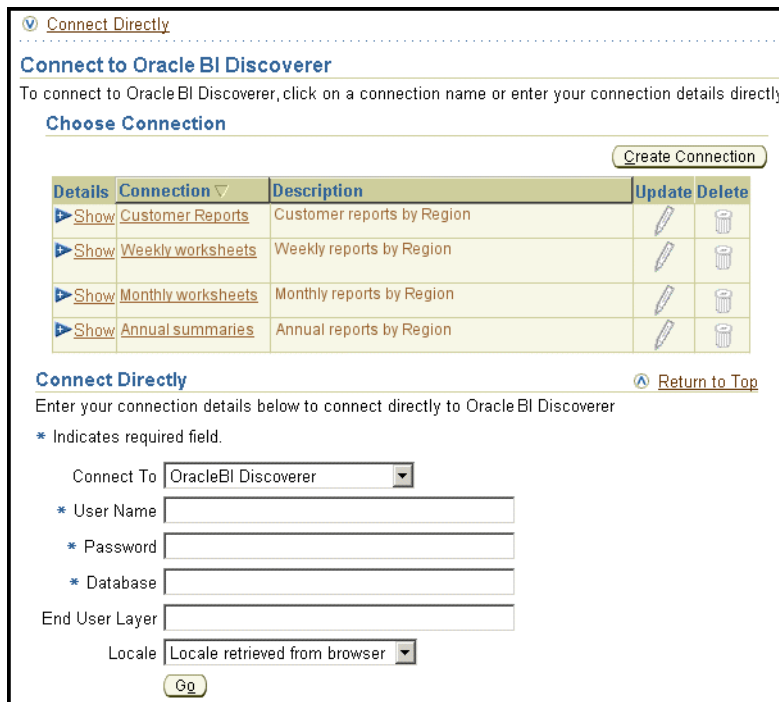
Connect Directly

Connect to Oracle BI Discoverer

To connect to Oracle BI Discoverer, click on a connection name or enter your connection details directly

Choose Connection

Create Connection

| Details | Connection | Description | Update | Delete |
|---|---|---|---|---|
| Show | Customer Reports | Customer reports by Region | | |
| Show | Weekly worksheets | Weekly reports by Region | | |
| Show | Monthly worksheets | Monthly reports by Region | | |
| Show | Annual summaries | Annual reports by Region | | |

Connect Directly

Return to Top

Enter your connection details below to connect directly to Oracle BI Discoverer

* Indicates required field.

Connect To OracleBI Discoverer

* User Name

* Password

* Database

End User Layer

Locale Locale retrieved from browser

Go